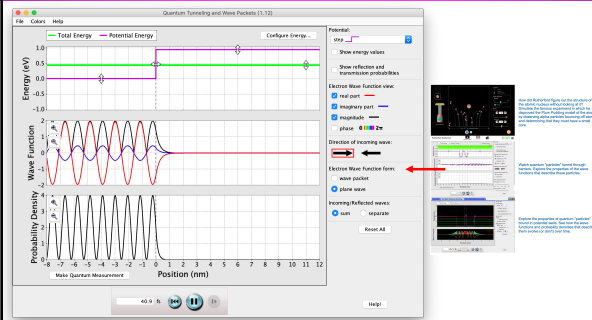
Quantum Tunneling and Wave Packets (1.12)

File Colors Help

Total Energy — Potential Energy

Configure Energy...

Energy (eV)

1.0
0.5
0.0
−0.5
−1.0

Wave Function

2
1
0
−1
−2

Probability Density

4
3
2
1
0

−8 −7 −6 −5 −4 −3 −2 −1 0 1 2 3 4 5 6 7 8 9 10 11 12

Position (nm)

Make Quantum Measurement

40.9 fs

Help!

Potential:

step

Show energy values

Show reflection and transmission probabilities

Electron Wave Function view:

real part

imaginary part

magnitude

phase

Direction of incoming wave:

Electron Wave Function form:

wave packet

plane wave

Incoming/Reflected waves:

sum

separate

Reset All

How did Rutherford figure out the structure of the atomic nucleus without looking at it? Simulate the famous experiment in which he disproved the Plum Pudding model of the atom by observing alpha particles bouncing off atoms and determining that they must have a small core.

Watch quantum "particles" tunnel through barriers. Explore the properties of the wave functions that describe these particles.

Explore the properties of quantum "particles" bound in potential wells. See how the wave functions and probability densities that describe them evolve (or don't) over time.